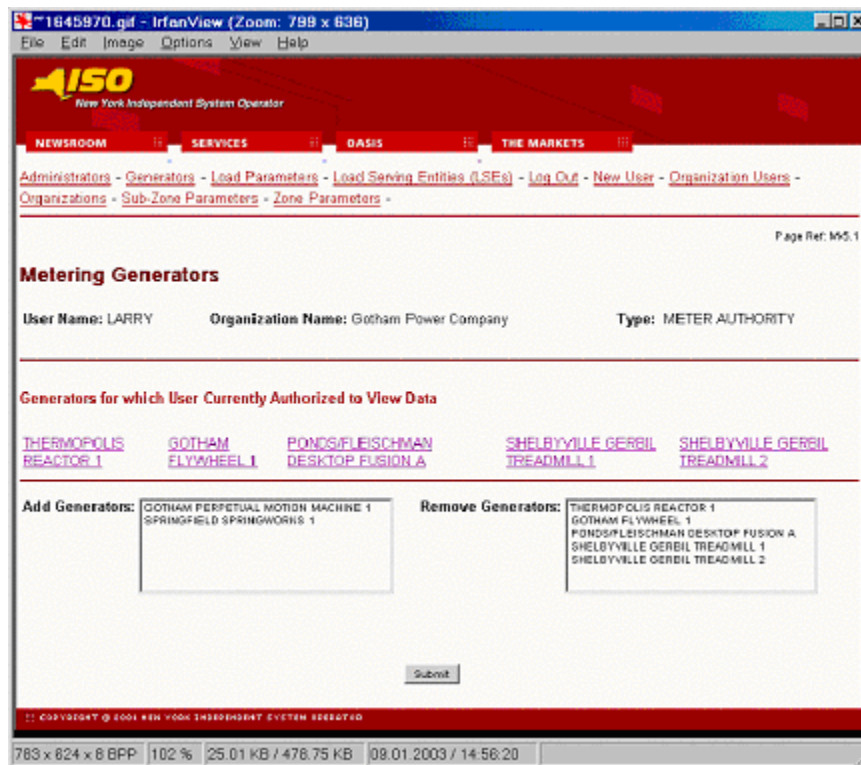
~1645970.gif - IrfanView (Zoom: 799 x 636)

File Edit Image Options View Help

ISO
New York Independent System Operator

NEWSROOM SERVICES OASIS THE MARKETS

Administrators - Generators - Load Parameters - Load Serving Entities (LSEs) - Log Out - New User - Organization Users - Organizations - Sub-Zone Parameters - Zone Parameters -

Page Ref: M5.1

Metering Generators

User Name: LARRY Organization Name: Gotham Power Company Type: METER AUTHORITY

Generators for which User Currently Authorized to View Data

THERMOPOLIS REACTOR 1 GOTHAM FLYWHEEL 1 PONDS/FLEISCHMAN DESKTOP FUSION A SHELBYVILLE GERBIL TREADMILL 1 SHELBYVILLE GERBIL TREADMILL 2

Add Generators: GOTHAM PERPETUAL MOTION MACHINE 1
SPRINGFIELD SPRINGWORKS 1

Remove Generators: THERMOPOLIS REACTOR 1
GOTHAM FLYWHEEL 1
PONDS/FLEISCHMAN DESKTOP FUSION A
SHELBYVILLE GERBIL TREADMILL 1
SHELBYVILLE GERBIL TREADMILL 2

Submit

COPYRIGHT © 2001 NEW YORK INDEPENDENT SYSTEM OPERATOR

783 x 624 x 8 BPP 102 % 25.01 KB / 478.75 KB 09.01.2003 / 14:56:20